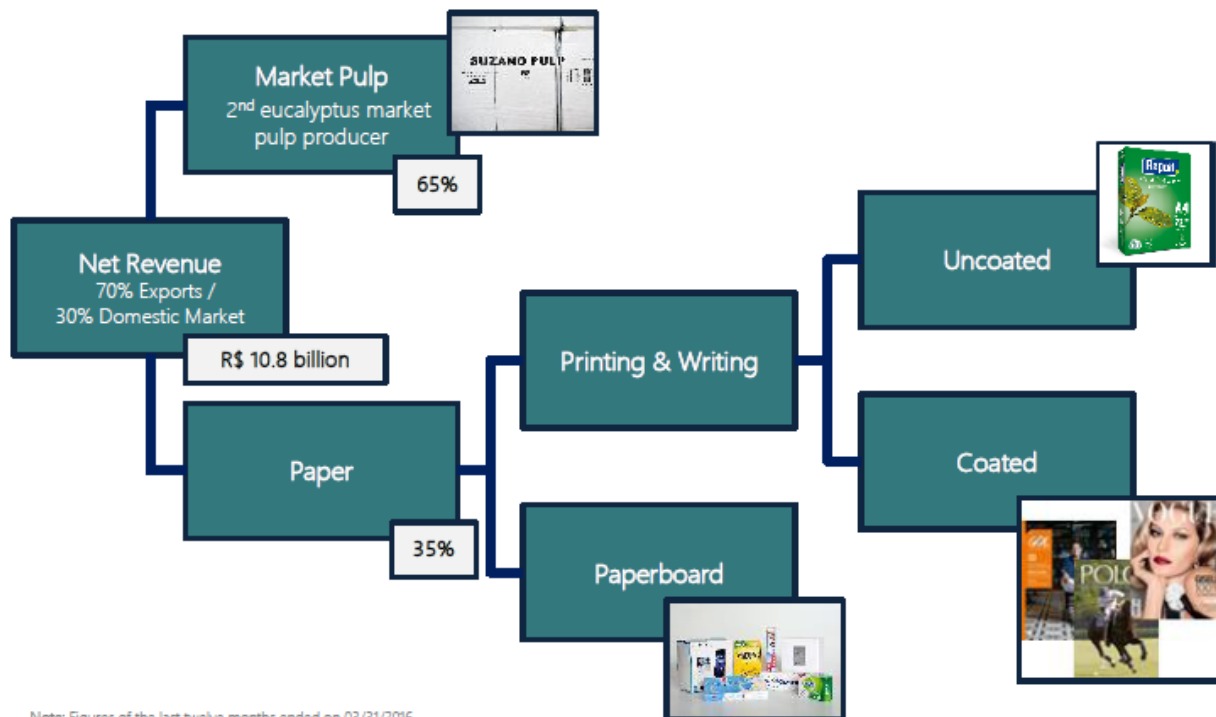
Market Pulp
2$^{nd}$ eucalyptus market pulp producer

SUZANO PULP

65%

Net Revenue
70% Exports /
30% Domestic Market

R$ 10.8 billion

Paper

35%

Printing & Writing

Paperboard

Uncoated

Report

A4

Coated

VOGUE

POLO

Note: Figures of the last twelve months ended on 03/31/2016